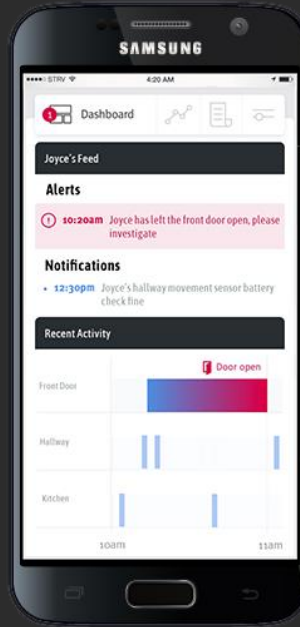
SAMSUNG

••••○ STRV 4:20 AM

1 Dashboard

Joyce's Feed

Alerts

10:20am Joyce has left the front door open, please investigate

Notifications

• 12:30pm Joyce's hallway movement sensor battery check fine

Recent Activity

Door open

Front Door

Hallway

Kitchen

10am

11am